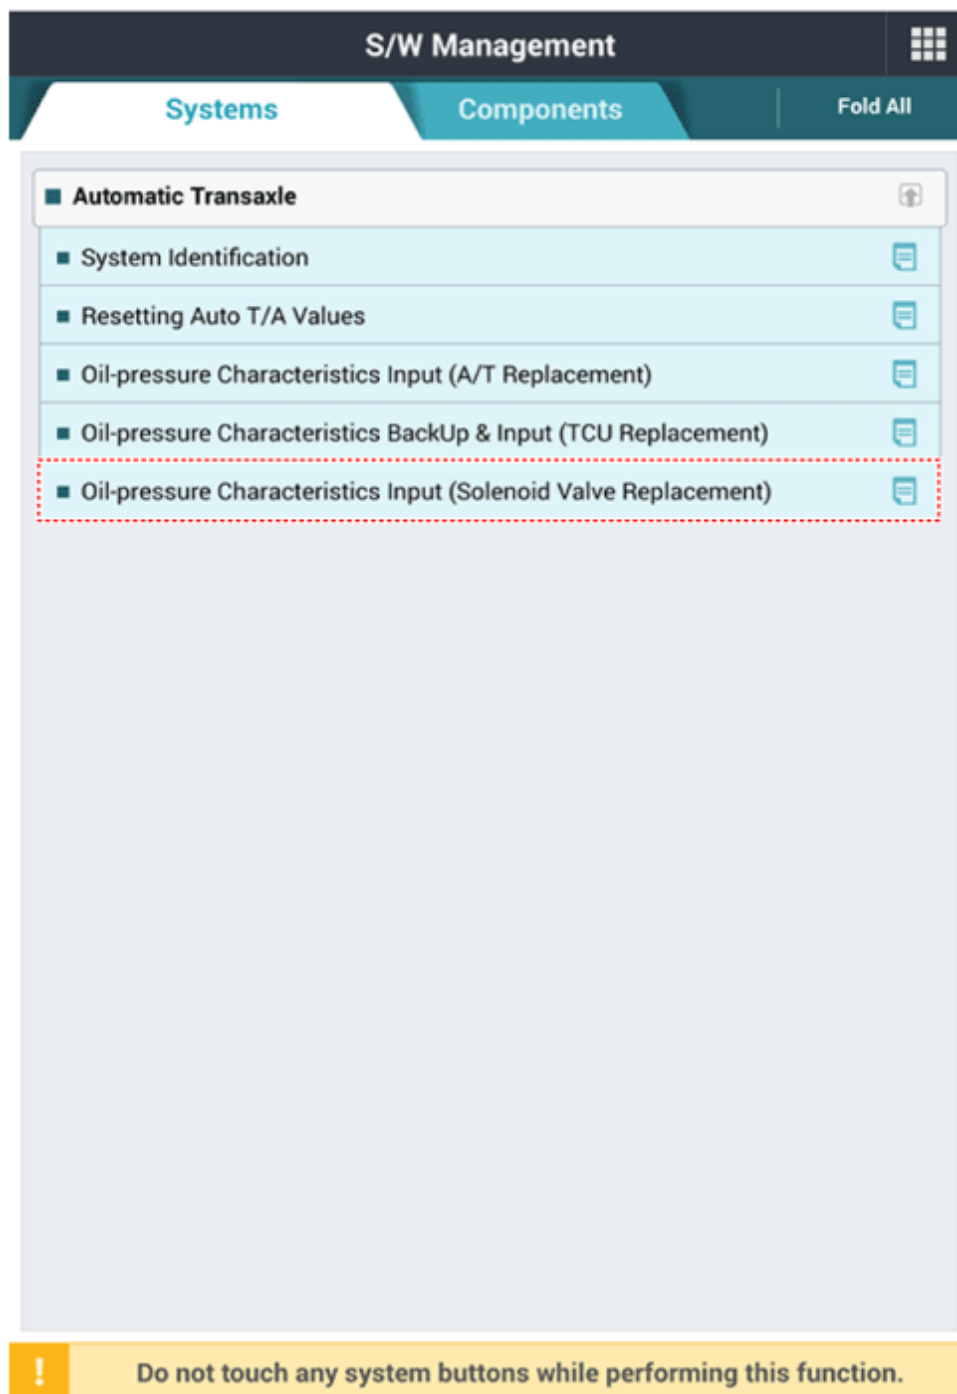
S/W Management

Systems

Components

Fold All

Automatic Transaxle

System Identification

Resetting Auto T/A Values

Oil-pressure Characteristics Input (A/T Replacement)

Oil-pressure Characteristics BackUp & Input (TCU Replacement)

Oil-pressure Characteristics Input (Solenoid Valve Replacement)

!

Do not touch any system buttons while performing this function.